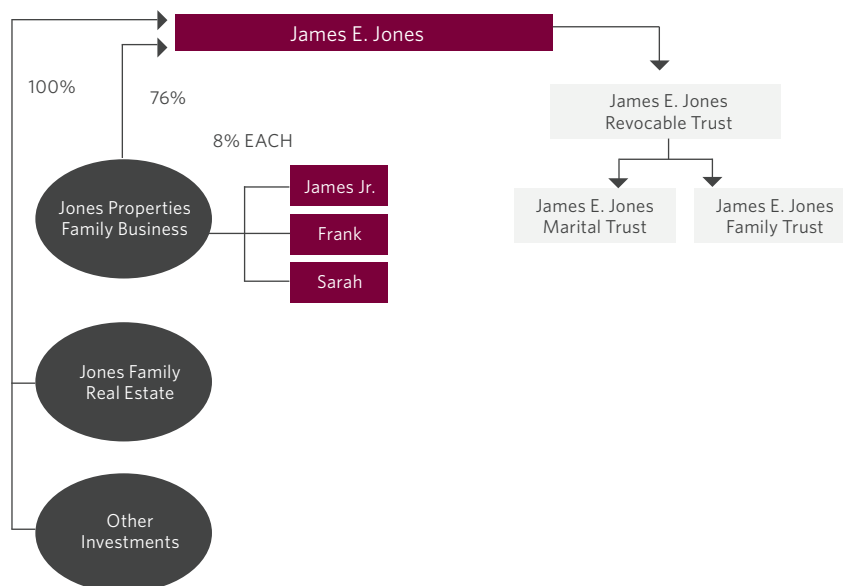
James E. Jones

100%

76%

8% EACH

James E. Jones Revocable Trust

James E. Jones Marital Trust

James E. Jones Family Trust

Jones Properties Family Business

James Jr.

Frank

Sarah

Jones Family Real Estate

Other Investments